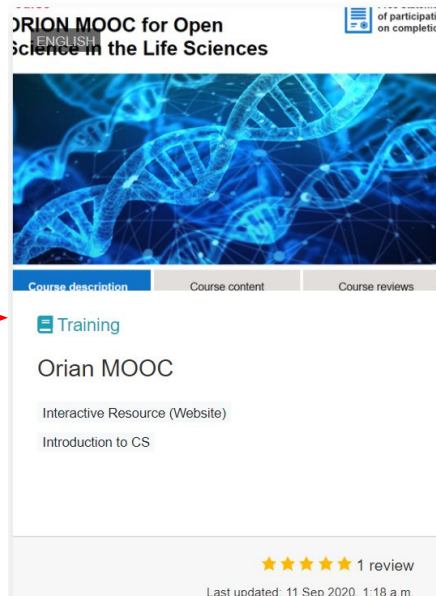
ORION MOOC for Open Science in the Life Sciences

ENGLISH

of participati on completi

Course description

Course content

Course reviews

Training

Orian MOOC

Interactive Resource (Website)

Introduction to CS

★★★★★ 1 review

Last updated: 11 Sep 2020, 1:18 a.m.